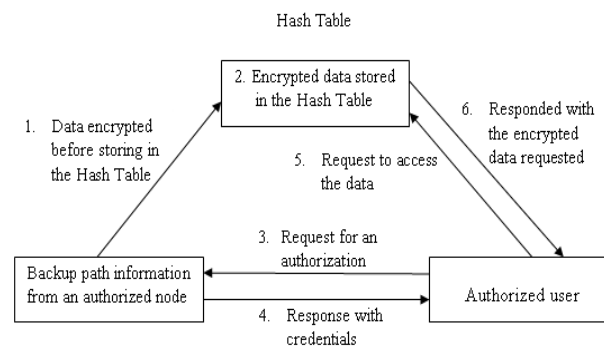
Hash Table

2. Encrypted data stored in the Hash Table

1. Data encrypted before storing in the Hash Table

5. Request to access the data

6. Responded with the encrypted data requested

3. Request for an authorization

Backup path information from an authorized node

Authorized user

4. Response with credentials